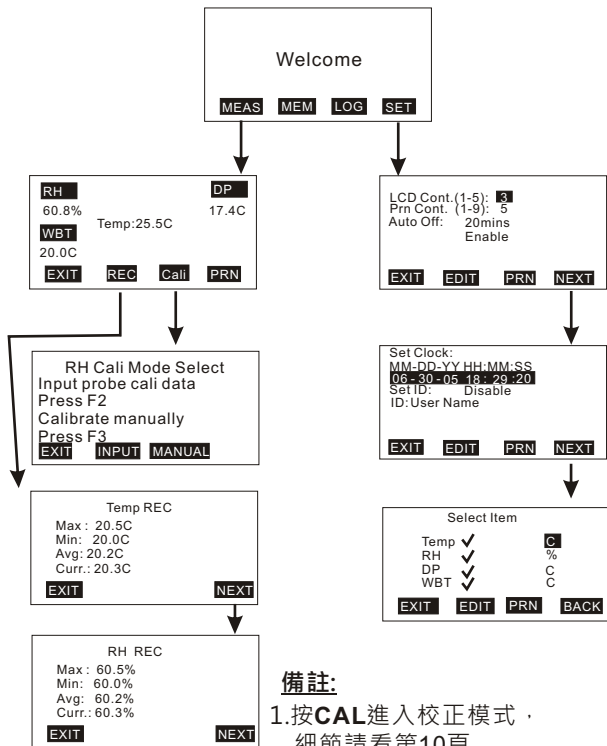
Welcome

MEAS MEM LOG SET

RH
60.8%
WBT
20.0C
Temp:25.5C
DP
17.4C
EXIT REC Cali PRN

LCD Cont.(1-5): 3
Prn Cont. (1-9): 5
Auto Off: 20mins
Enable
EXIT EDIT PRN NEXT

RH Cali Mode Select
Input probe cali data
Press F2
Calibrate manually
Press F3
EXIT INPUT MANUAL

Set Clock:
MM-DD-YY HH:MM:SS
06 - 30 - 05 18 : 29 :20
Set ID: Disable
ID:User Name
EXIT EDIT PRN NEXT

Temp REC
Max : 20.5C
Min: 20.0C
Avg: 20.2C
Curr.: 20.3C
EXIT NEXT

Select Item
Temp ✓ C
RH ✓ %
DP ✓ C
WBT ✓ C
EXIT EDIT PRN BACK

RH REC
Max : 60.5%
Min: 60.0%
Avg: 60.2%
Curr.: 60.3%
EXIT NEXT

備註:
1.按CAL進入校正模式，
細節請看第10頁